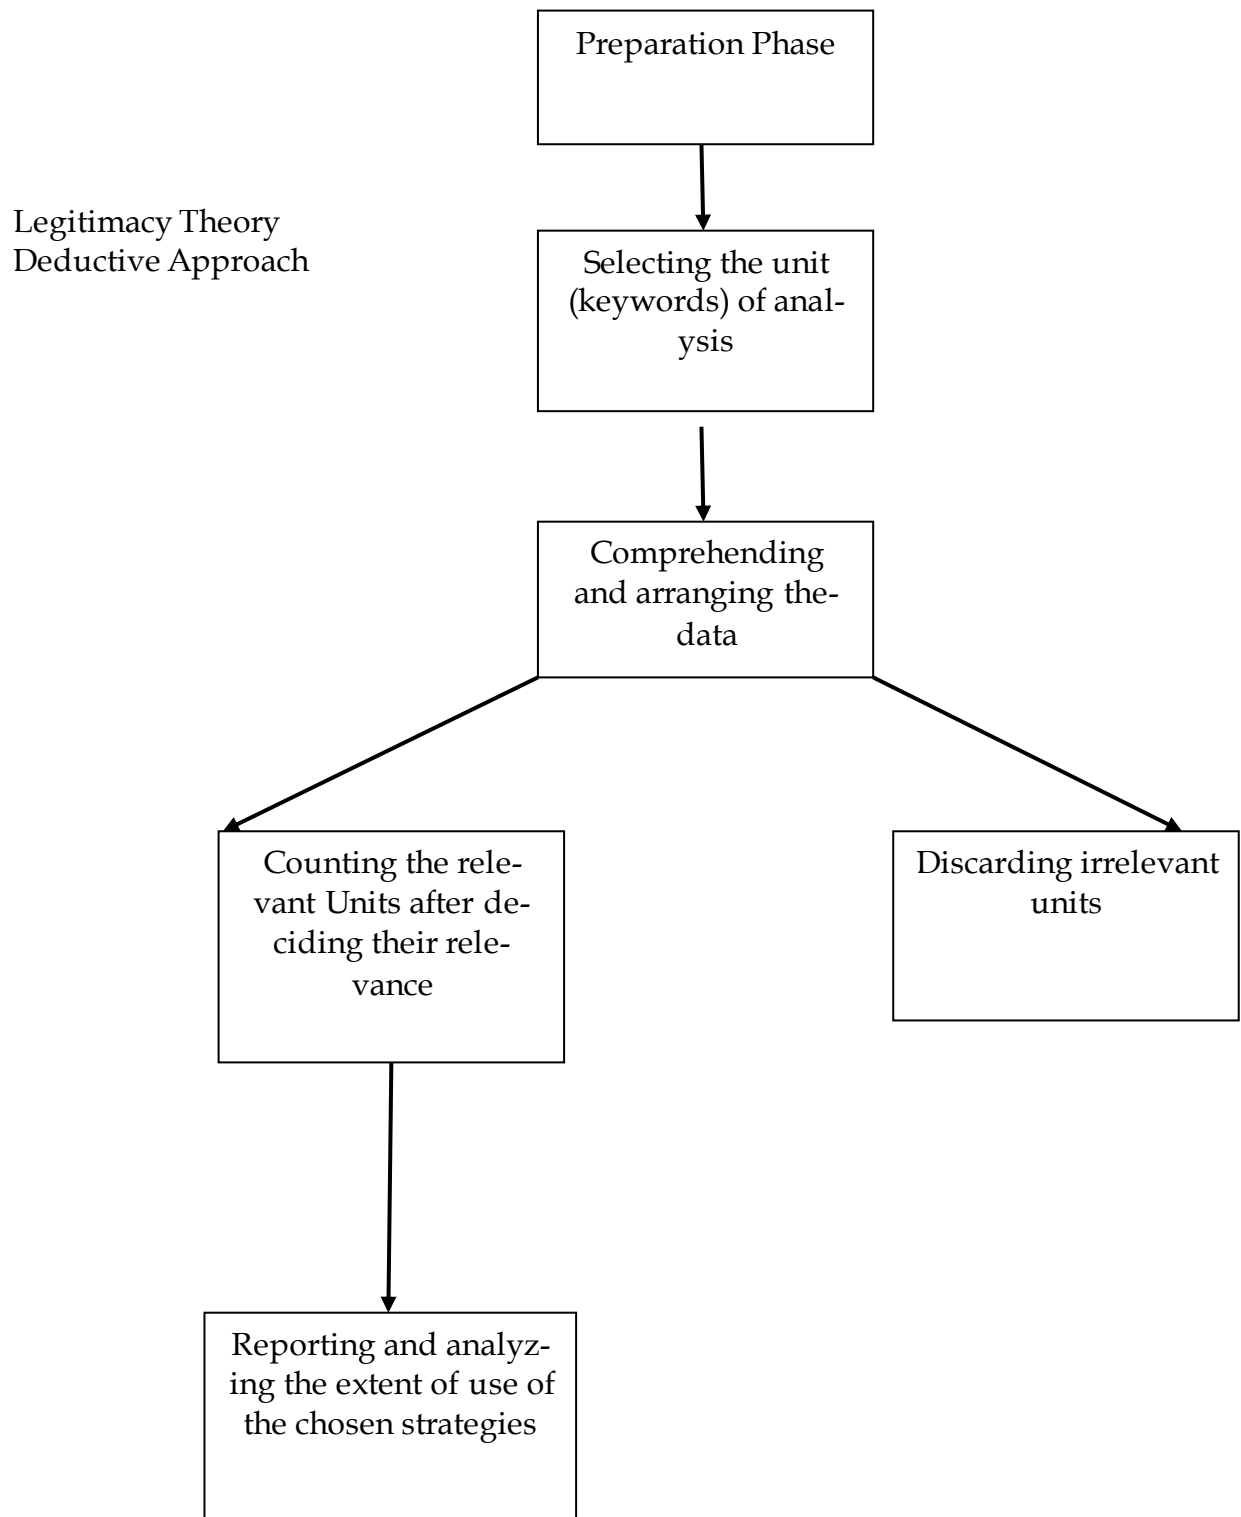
Preparation Phase

Legitimacy Theory
Deductive Approach

Selecting the unit (keywords) of analysis

Comprehending and arranging the-data

Counting the relevant Units after deciding their relevance

Discarding irrelevant units

Reporting and analyzing the extent of use of the chosen strategies